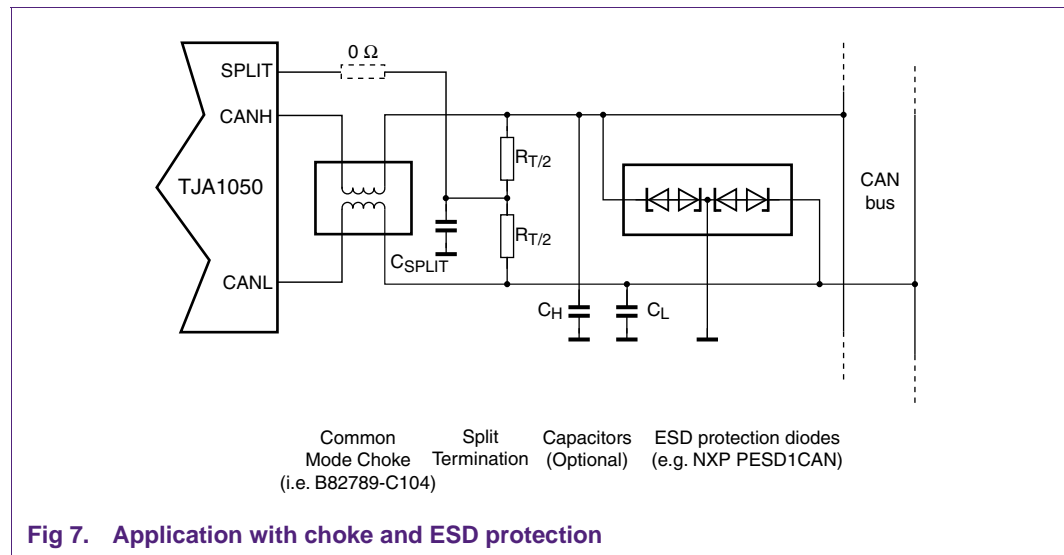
SPLIT
CANH
TJA1050
CANL
0 Ω
$R_{T/2}$
$R_{T/2}$
$C_{SPLIT}$
$C_H$
$C_L$
CAN bus

Common Mode Choke (i.e. B82789-C104)

Split Termination

Capacitors (Optional)

ESD protection diodes (e.g. NXP PESD1CAN)

Fig 7. Application with choke and ESD protection